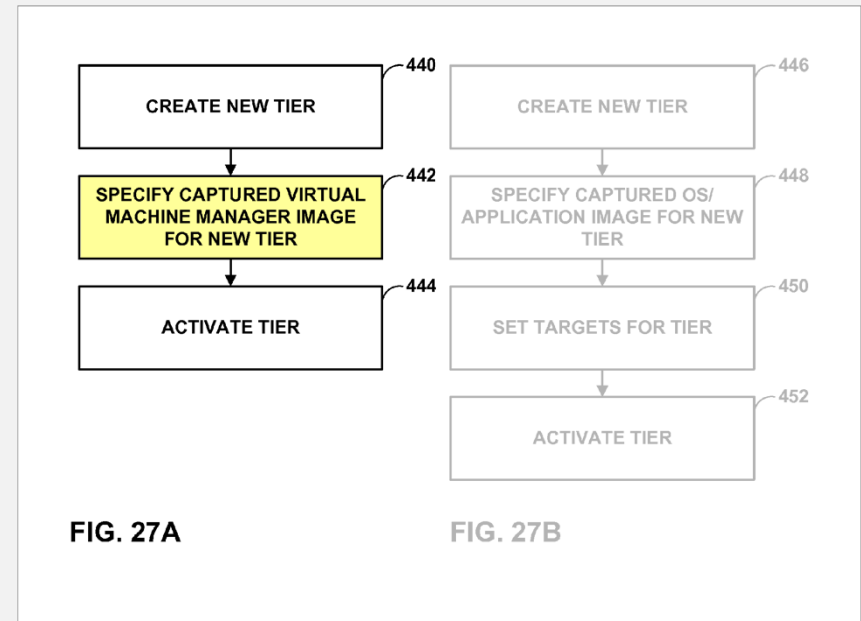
440
CREATE NEW TIER

442
SPECIFY CAPTURED VIRTUAL MACHINE MANAGER IMAGE FOR NEW TIER

444
ACTIVATE TIER

FIG. 27A

446
CREATE NEW TIER

448
SPECIFY CAPTURED OS/ APPLICATION IMAGE FOR NEW TIER

450
SET TARGETS FOR TIER

452
ACTIVATE TIER

FIG. 27B